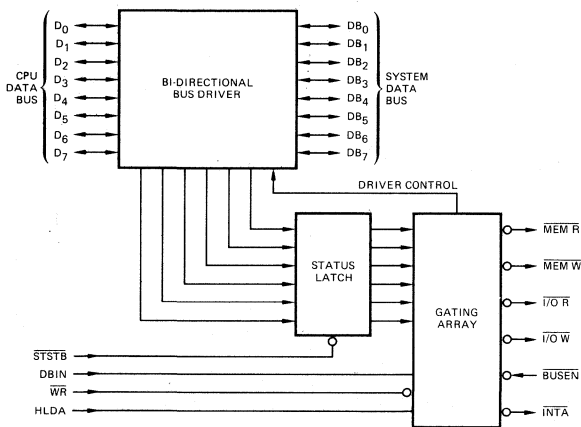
CPU DATA BUS

$D_0$
$D_1$
$D_2$
$D_3$
$D_4$
$D_5$
$D_6$
$D_7$

BI-DIRECTIONAL BUS DRIVER

$DB_0$
$DB_1$
$DB_2$
$DB_3$
$DB_4$
$DB_5$
$DB_6$
$DB_7$

SYSTEM DATA BUS

DRIVER CONTROL

STATUS LATCH

GATING ARRAY

$\overline{STSTB}$
DBIN
$\overline{WR}$
HLDA

$\overline{MEM\ R}$
$\overline{MEM\ W}$
$\overline{I/O\ R}$
$\overline{I/O\ W}$
$\overline{BUSEN}$
$\overline{INTA}$